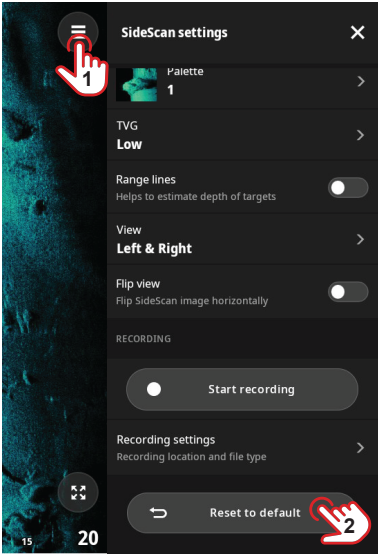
1

SideScan settings

Palette
1

TVG
Low

Range lines
Helps to estimate depth of targets

View
Left & Right

Flip view
Flip SideScan image horizontally

RECORDING

Start recording

Recording settings
Recording location and file type

Reset to default

2

15

20